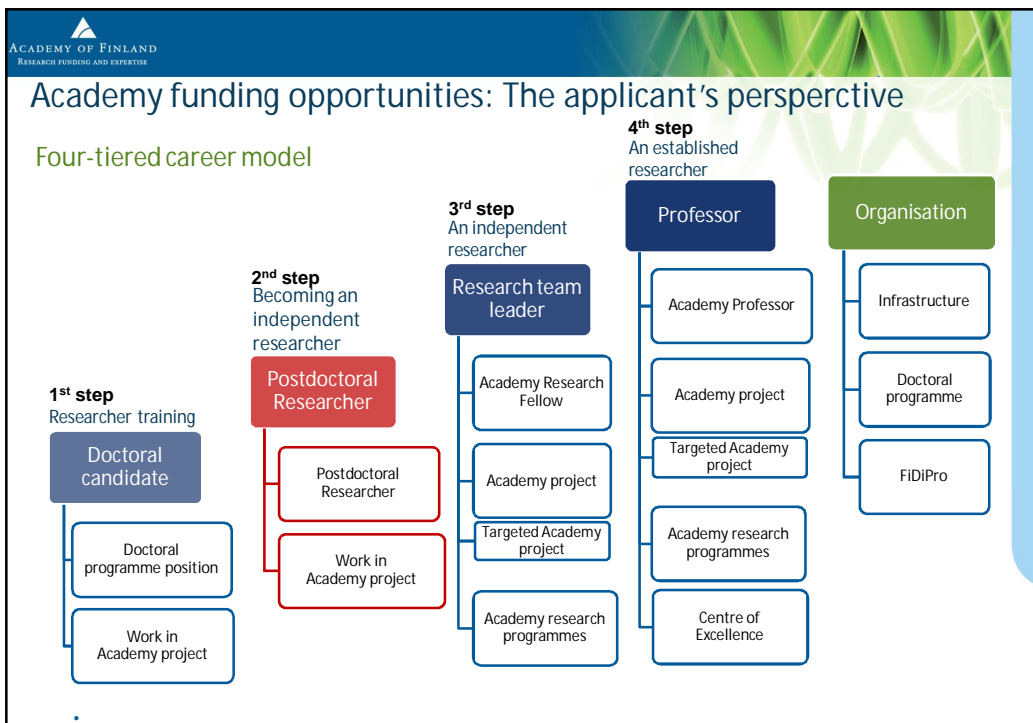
Academy of Finland
Research funding and expertise

Academy funding opportunities: The applicant's perspective

Four-tiered career model

1$^{st}$ step
Researcher training

Doctoral candidate

Doctoral programme position

Work in Academy project

2$^{nd}$ step
Becoming an independent researcher

Postdoctoral Researcher

Postdoctoral Researcher

Work in Academy project

3$^{rd}$ step
An independent researcher

Research team leader

Academy Research Fellow

Academy project

Targeted Academy project

Academy research programmes

4$^{th}$ step
An established researcher

Professor

Academy Professor

Academy project

Targeted Academy project

Academy research programmes

Centre of Excellence

Organisation

Infrastructure

Doctoral programme

FiDiPro